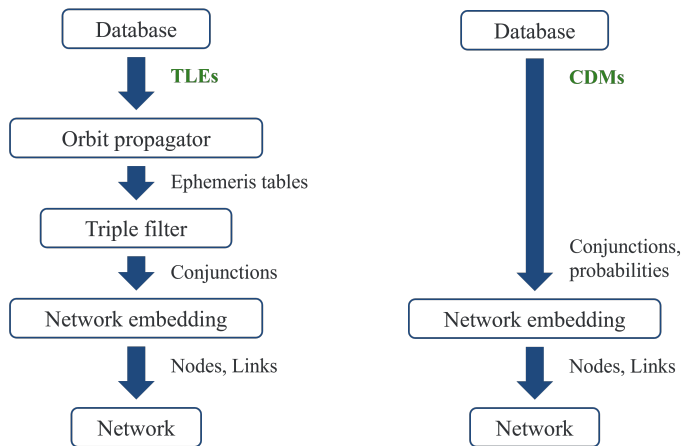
Database

TLEs

Orbit propagator

Ephemeris tables

Triple filter

Conjunctions

Network embedding

Nodes, Links

Network

Database

CDMs

Conjunctions, probabilities

Network embedding

Nodes, Links

Network